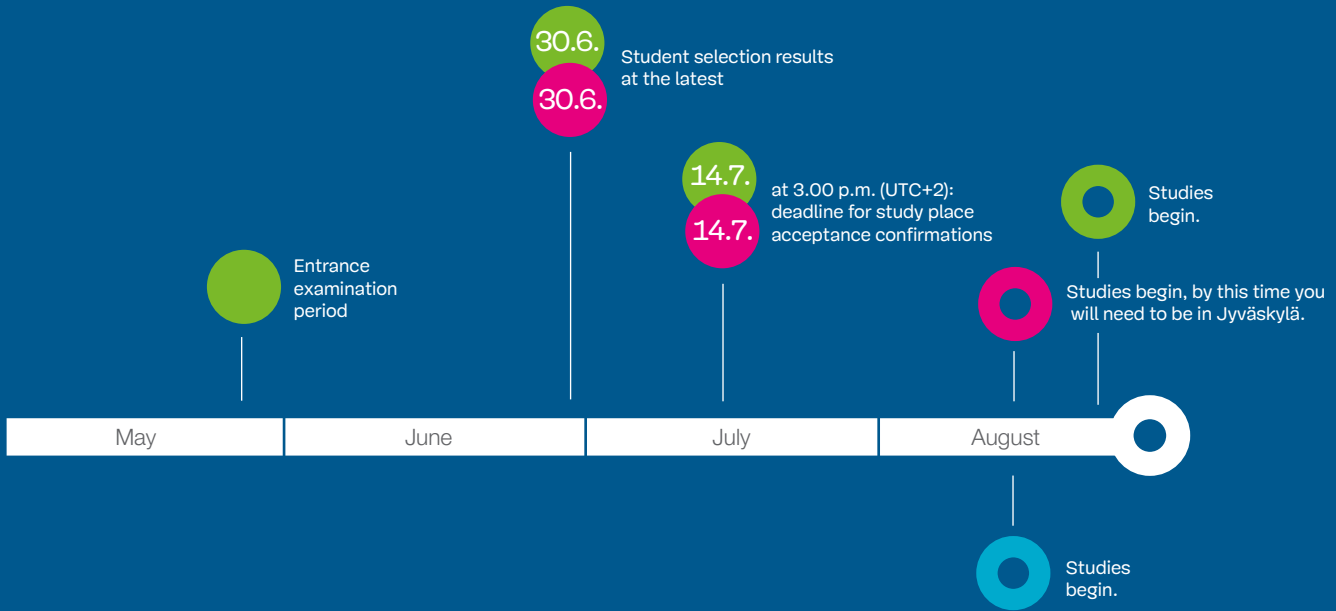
30.6.

30.6.

Student selection results at the latest

14.7.

14.7.

at 3.00 p.m. (UTC+2): deadline for study place acceptance confirmations

Studies begin.

Entrance examination period

Studies begin, by this time you will need to be in Jyväskylä.

May

June

July

August

Studies begin.